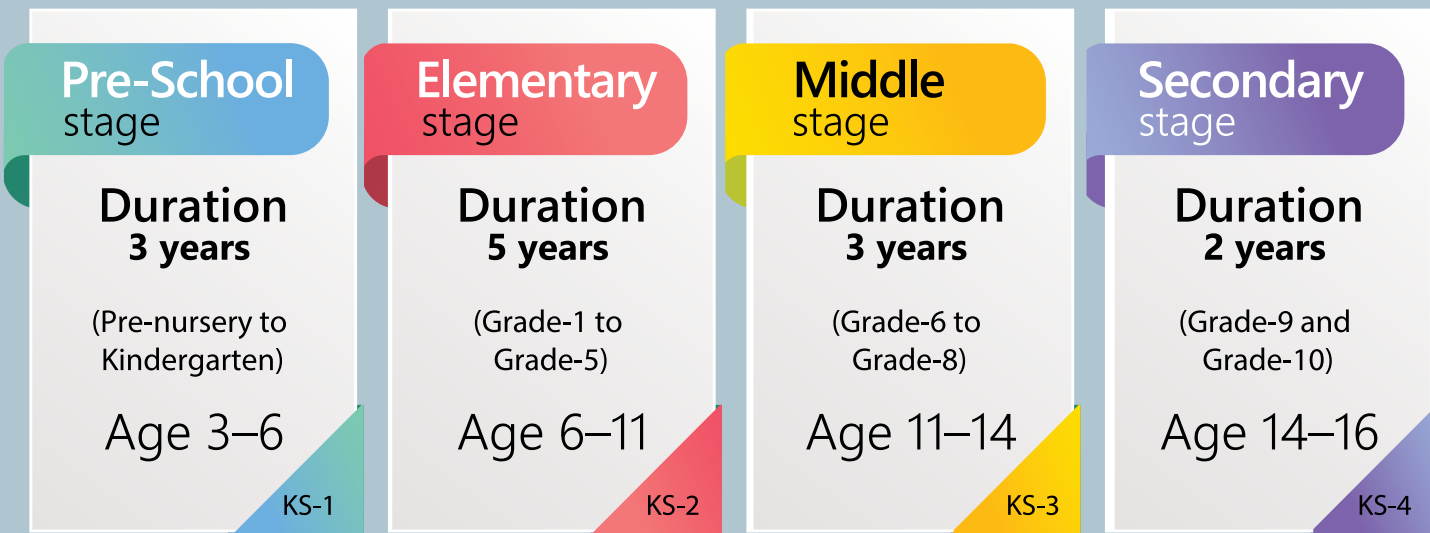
Pre-School stage

Duration
3 years

(Pre-nursery to Kindergarten)

Age 3–6

KS-1

Elementary stage

Duration
5 years

(Grade-1 to Grade-5)

Age 6–11

KS-2

Middle stage

Duration
3 years

(Grade-6 to Grade-8)

Age 11–14

KS-3

Secondary stage

Duration
2 years

(Grade-9 and Grade-10)

Age 14–16

KS-4